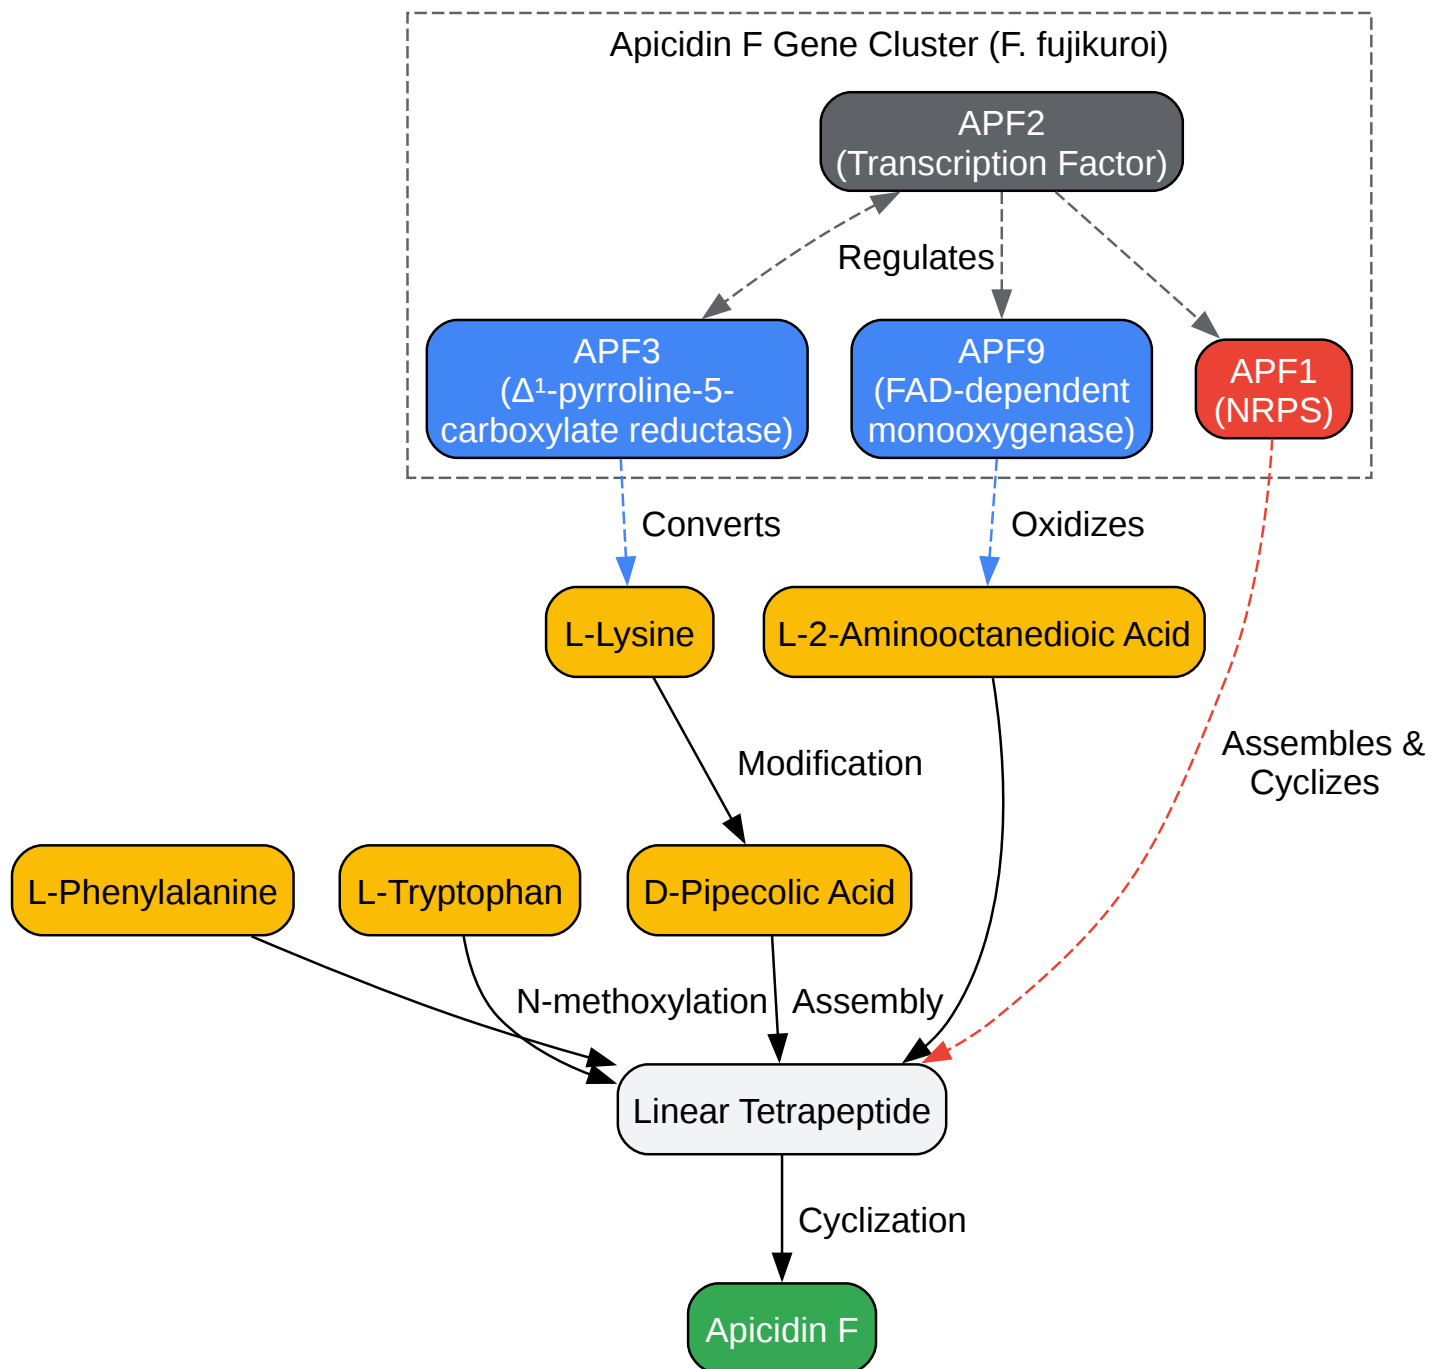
Apicidin F Gene Cluster (F. fujikuroi)

APF2
(Transcription Factor)

Regulates

APF3
($\Delta^1$-pyrroline-5-carboxylate reductase)

APF9
(FAD-dependent monooxygenase)

APF1
(NRPS)

Converts

Oxidizes

L-Lysine

L-2-Aminooctanedioic Acid

Modification

Assembles & Cyclizes

L-Phenylalanine

L-Tryptophan

D-Pipecolic Acid

N-methoxylation

Assembly

Linear Tetrapeptide

Cyclization

Apicidin F